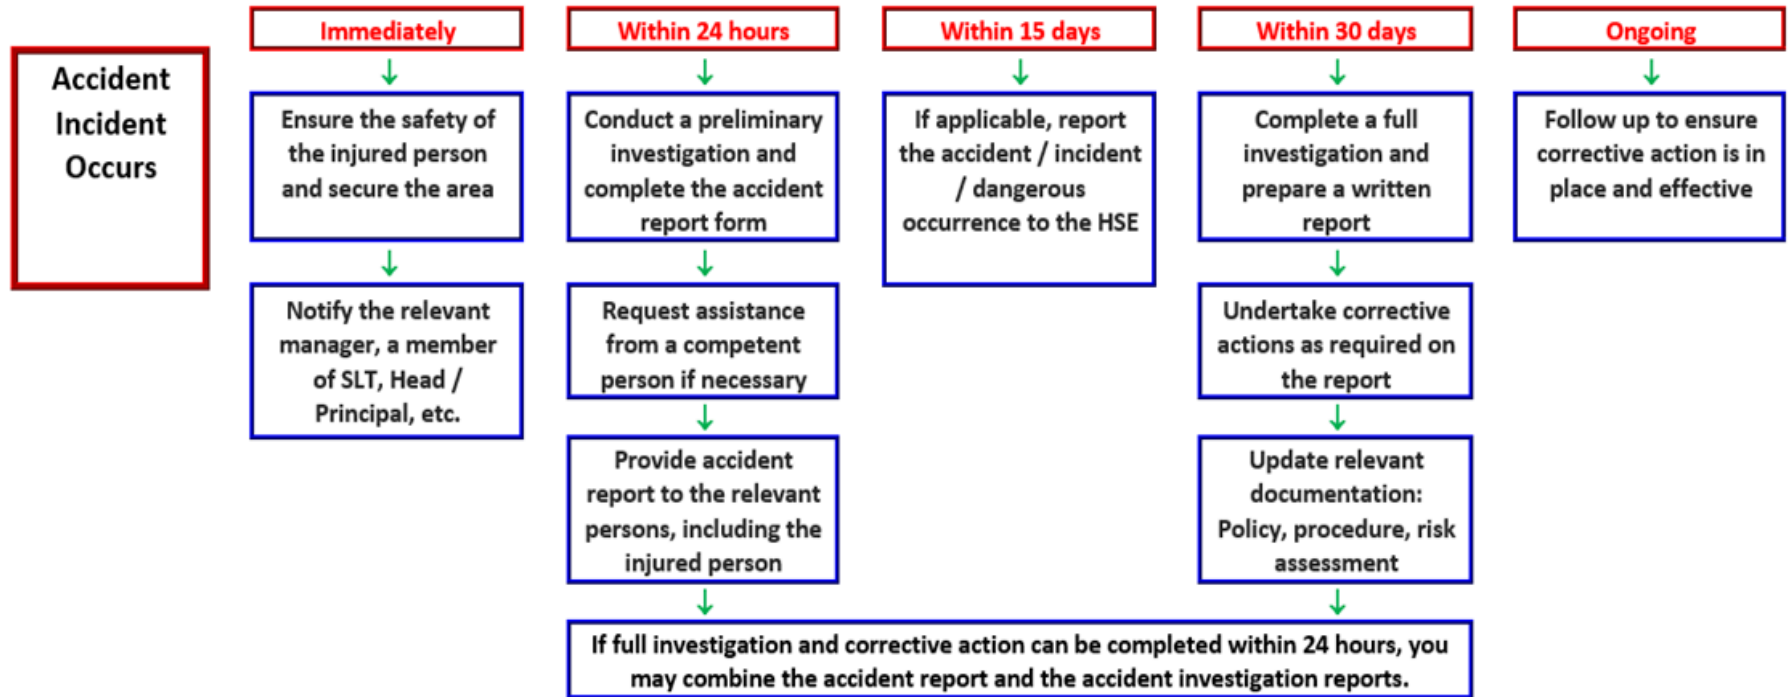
Accident Incident Occurs

Immediately

Ensure the safety of the injured person and secure the area

Notify the relevant manager, a member of SLT, Head / Principal, etc.

Within 24 hours

Conduct a preliminary investigation and complete the accident report form

Request assistance from a competent person if necessary

Provide accident report to the relevant persons, including the injured person

Within 15 days

If applicable, report the accident / incident / dangerous occurrence to the HSE

Within 30 days

Complete a full investigation and prepare a written report

Undertake corrective actions as required on the report

Update relevant documentation: Policy, procedure, risk assessment

Ongoing

Follow up to ensure corrective action is in place and effective

If full investigation and corrective action can be completed within 24 hours, you may combine the accident report and the accident investigation reports.